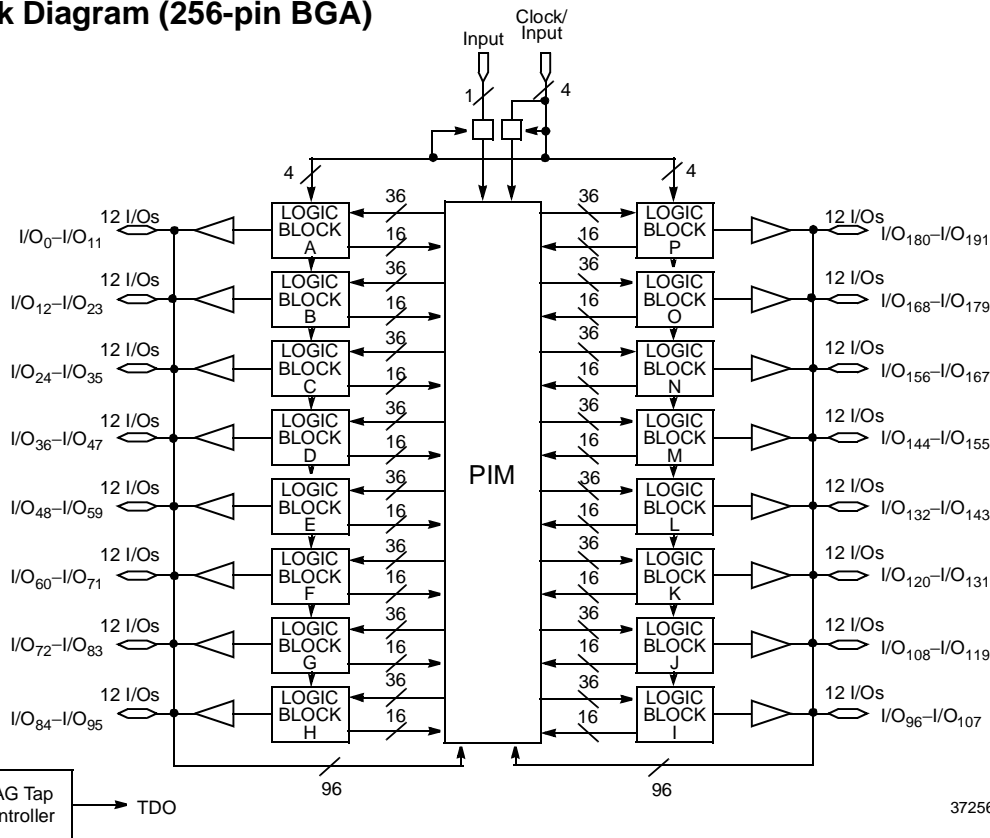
k Diagram (256-pin BGA)

Input

Clock/ Input

1

4

4

4

PIM

36
16
36
16
36
16
36
16
36
16
36
16
36
16
36
16

36
16
36
16
36
16
36
16
36
16
36
16
36
16
36
16

LOGIC BLOCK A
LOGIC BLOCK B
LOGIC BLOCK C
LOGIC BLOCK D
LOGIC BLOCK E
LOGIC BLOCK F
LOGIC BLOCK G
LOGIC BLOCK H

LOGIC BLOCK P
LOGIC BLOCK O
LOGIC BLOCK N
LOGIC BLOCK M
LOGIC BLOCK L
LOGIC BLOCK K
LOGIC BLOCK J
LOGIC BLOCK I

12 I/Os $I/O_0$–$I/O_{11}$
12 I/Os $I/O_{12}$–$I/O_{23}$
12 I/Os $I/O_{24}$–$I/O_{35}$
12 I/Os $I/O_{36}$–$I/O_{47}$
12 I/Os $I/O_{48}$–$I/O_{59}$
12 I/Os $I/O_{60}$–$I/O_{71}$
12 I/Os $I/O_{72}$–$I/O_{83}$
12 I/Os $I/O_{84}$–$I/O_{95}$

12 I/Os $I/O_{180}$–$I/O_{191}$
12 I/Os $I/O_{168}$–$I/O_{179}$
12 I/Os $I/O_{156}$–$I/O_{167}$
12 I/Os $I/O_{144}$–$I/O_{155}$
12 I/Os $I/O_{132}$–$I/O_{143}$
12 I/Os $I/O_{120}$–$I/O_{131}$
12 I/Os $I/O_{108}$–$I/O_{119}$
12 I/Os $I/O_{96}$–$I/O_{107}$

96
96

AG Tap ntroller
TDO

37256